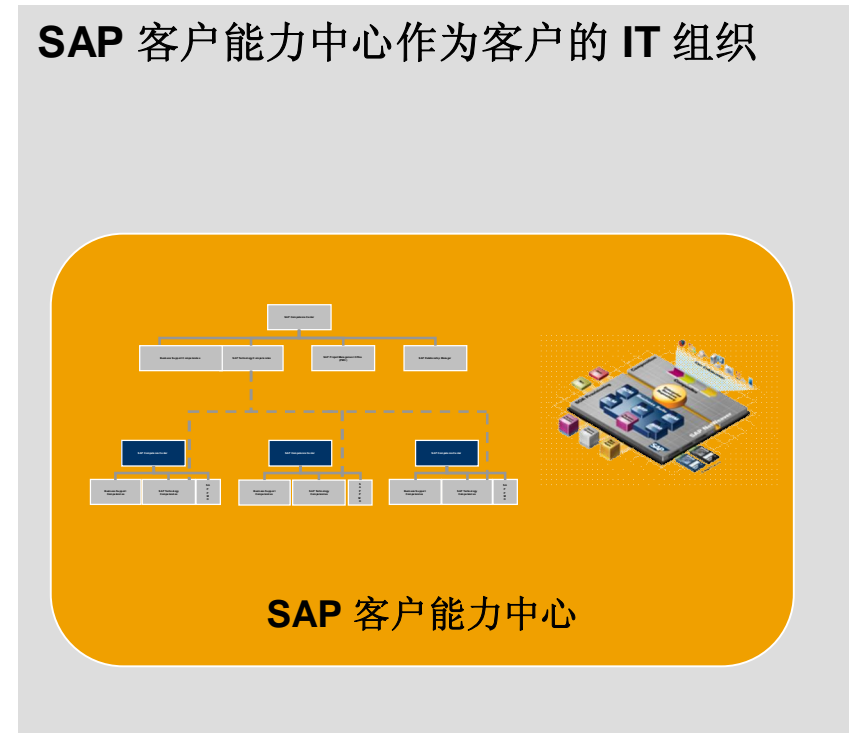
SAP 客户能力中心作为客户的 IT 组织

SAP Competence Center

Business Support Competence

SAP Technology Competence

SAP Project Management Office (PMO)

SAP Relationship Manager

SAP Competence Center

SAP Competence Center

SAP Competence Center

Business Support Competence

SAP Technology Competence

Business Support Competence

SAP Technology Competence

Business Support Competence

SAP Technology Competence

SAP 客户能力中心